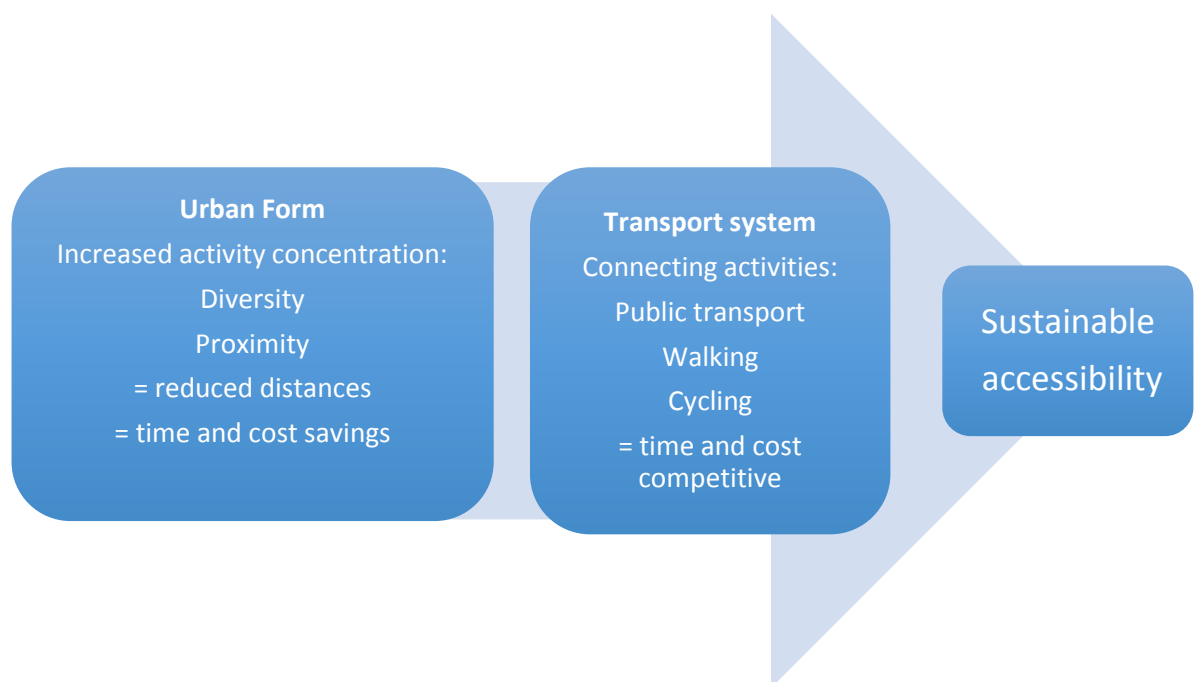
**Urban Form**
Increased activity concentration:
Diversity
Proximity
= reduced distances
= time and cost savings

**Transport system**
Connecting activities:
Public transport
Walking
Cycling
= time and cost competitive

Sustainable accessibility